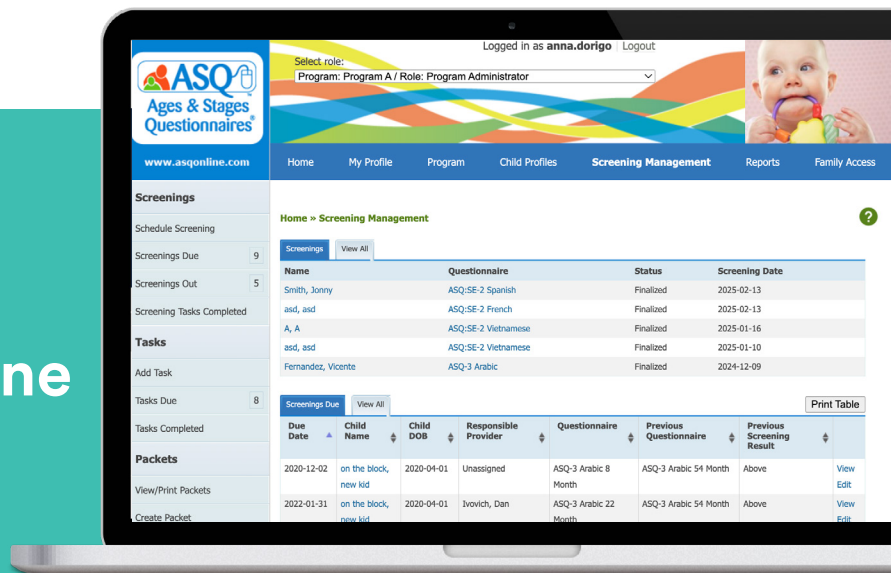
ne

ASQ Ages & Stages Questionnaires®

www.asqonline.com

Logged in as anna.dorigo | Logout

Select role:
Program: Program A / Role: Program Administrator

Home | My Profile | Program | Child Profiles | Screening Management | Reports | Family Access

Screenings
Schedule Screening
Screenings Due 9
Screenings Out 5
Screening Tasks Completed

Tasks
Add Task
Tasks Due 8
Tasks Completed

Packets
View/Print Packets
Create Packet

Home » Screening Management

Screenings | View All

| Name | Questionnaire | Status | Screening Date |
|---|---|---|---|
| Smith, Jonny | ASQ:SE-2 Spanish | Finalized | 2025-02-13 |
| asd, asd | ASQ:SE-2 French | Finalized | 2025-02-13 |
| A, A | ASQ:SE-2 Vietnamese | Finalized | 2025-01-16 |
| asd, asd | ASQ:SE-2 Vietnamese | Finalized | 2025-01-10 |
| Fernandez, Vicente | ASQ-3 Arabic | Finalized | 2024-12-09 |

Screenings Due | View All | Print Table

| Due Date | Child Name | Child DOB | Responsible Provider | Questionnaire | Previous Questionnaire | Previous Screening Result | |
|---|---|---|---|---|---|---|---|
| 2020-12-02 | on the block, new kid | 2020-04-01 | Unassigned | ASQ-3 Arabic 8 Month | ASQ-3 Arabic 54 Month | Above | View Edit |
| 2022-01-31 | on the block, new kid | 2020-04-01 | Ivovich, Dan | ASQ-3 Arabic 22 Month | ASQ-3 Arabic 54 Month | Above | View Edit |